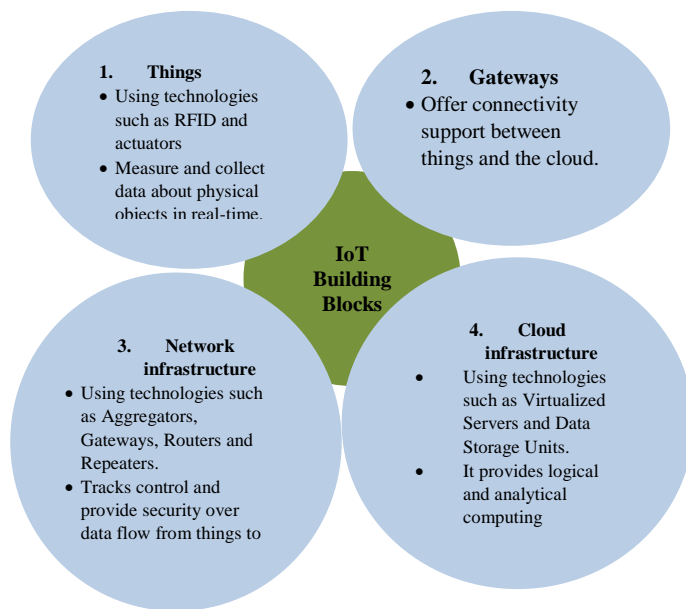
1. Things

- Using technologies such as RFID and actuators
- Measure and collect data about physical objects in real-time.

2. Gateways

- Offer connectivity support between things and the cloud.

IoT Building Blocks

3. Network infrastructure

- Using technologies such as Aggregators, Gateways, Routers and Repeaters.
- Tracks control and provide security over data flow from things to

4. Cloud infrastructure

- Using technologies such as Virtualized Servers and Data Storage Units.
- It provides logical and analytical computing